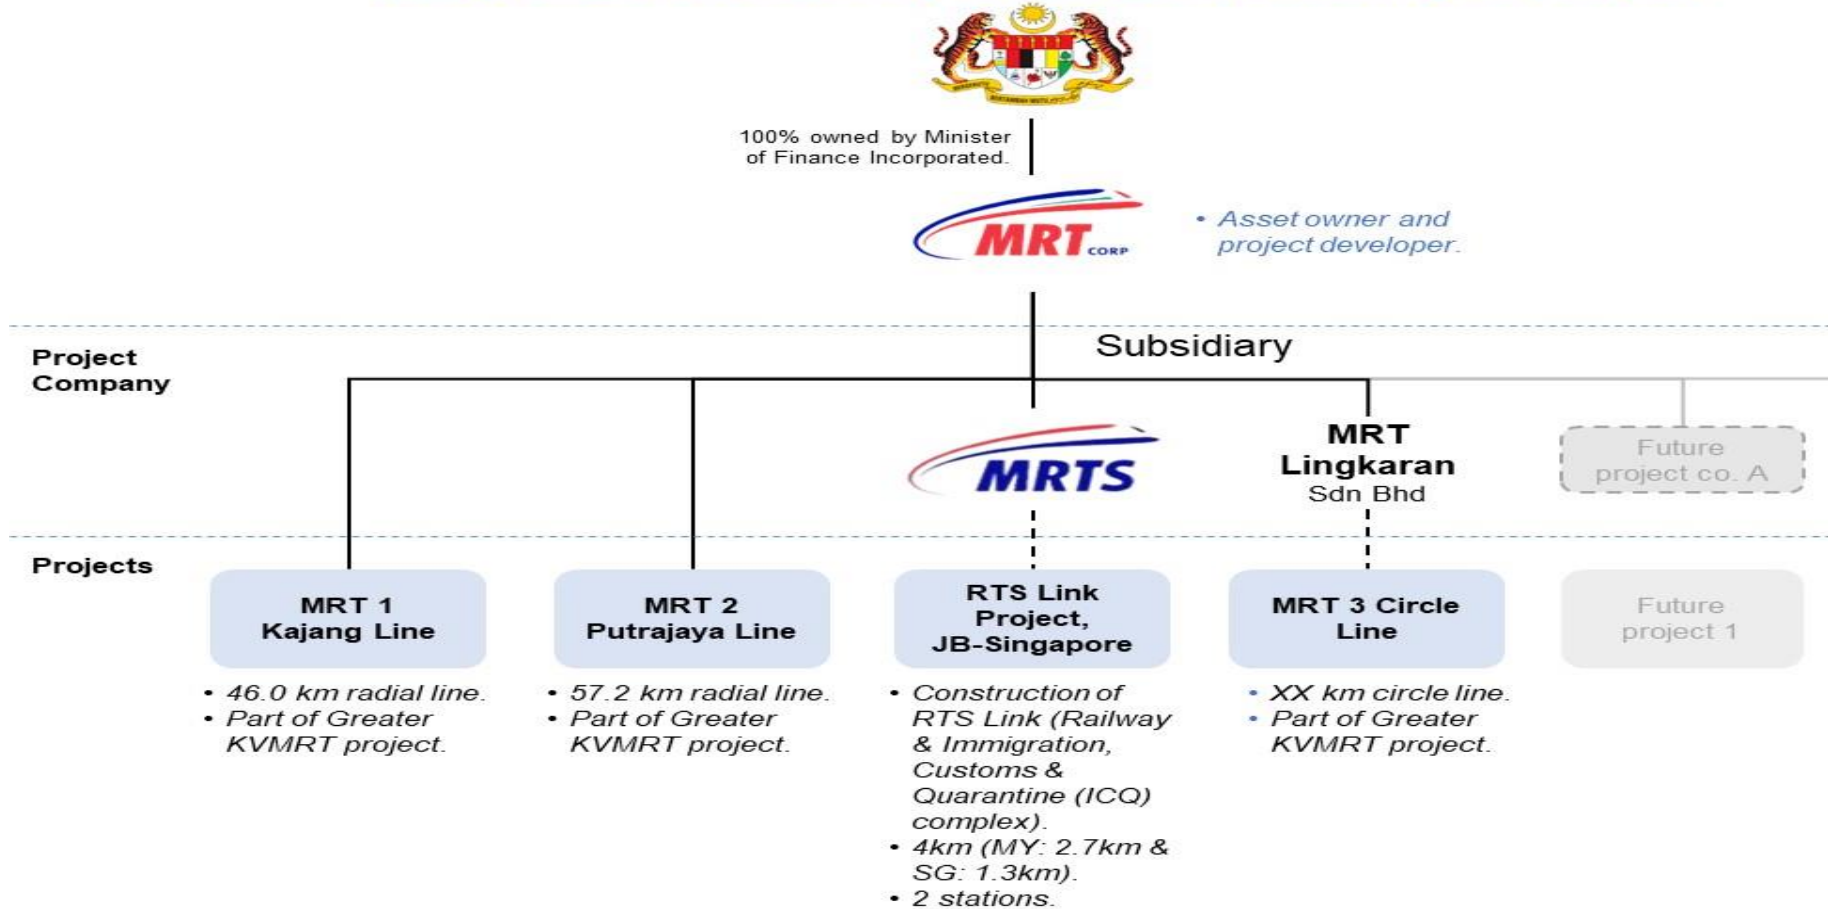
100% owned by Minister of Finance Incorporated.

MRT CORP

• Asset owner and project developer.

Project Company

Subsidiary

MRTS

MRT Lingkaran Sdn Bhd

Future project co. A

Projects

MRT 1 Kajang Line

• 46.0 km radial line.
• Part of Greater KVMRT project.

MRT 2 Putrajaya Line

• 57.2 km radial line.
• Part of Greater KVMRT project.

RTS Link Project, JB-Singapore

• Construction of RTS Link (Railway & Immigration, Customs & Quarantine (ICQ) complex).
• 4km (MY: 2.7km & SG: 1.3km).
• 2 stations.

MRT 3 Circle Line

• XX km circle line.
• Part of Greater KVMRT project.

Future project 1